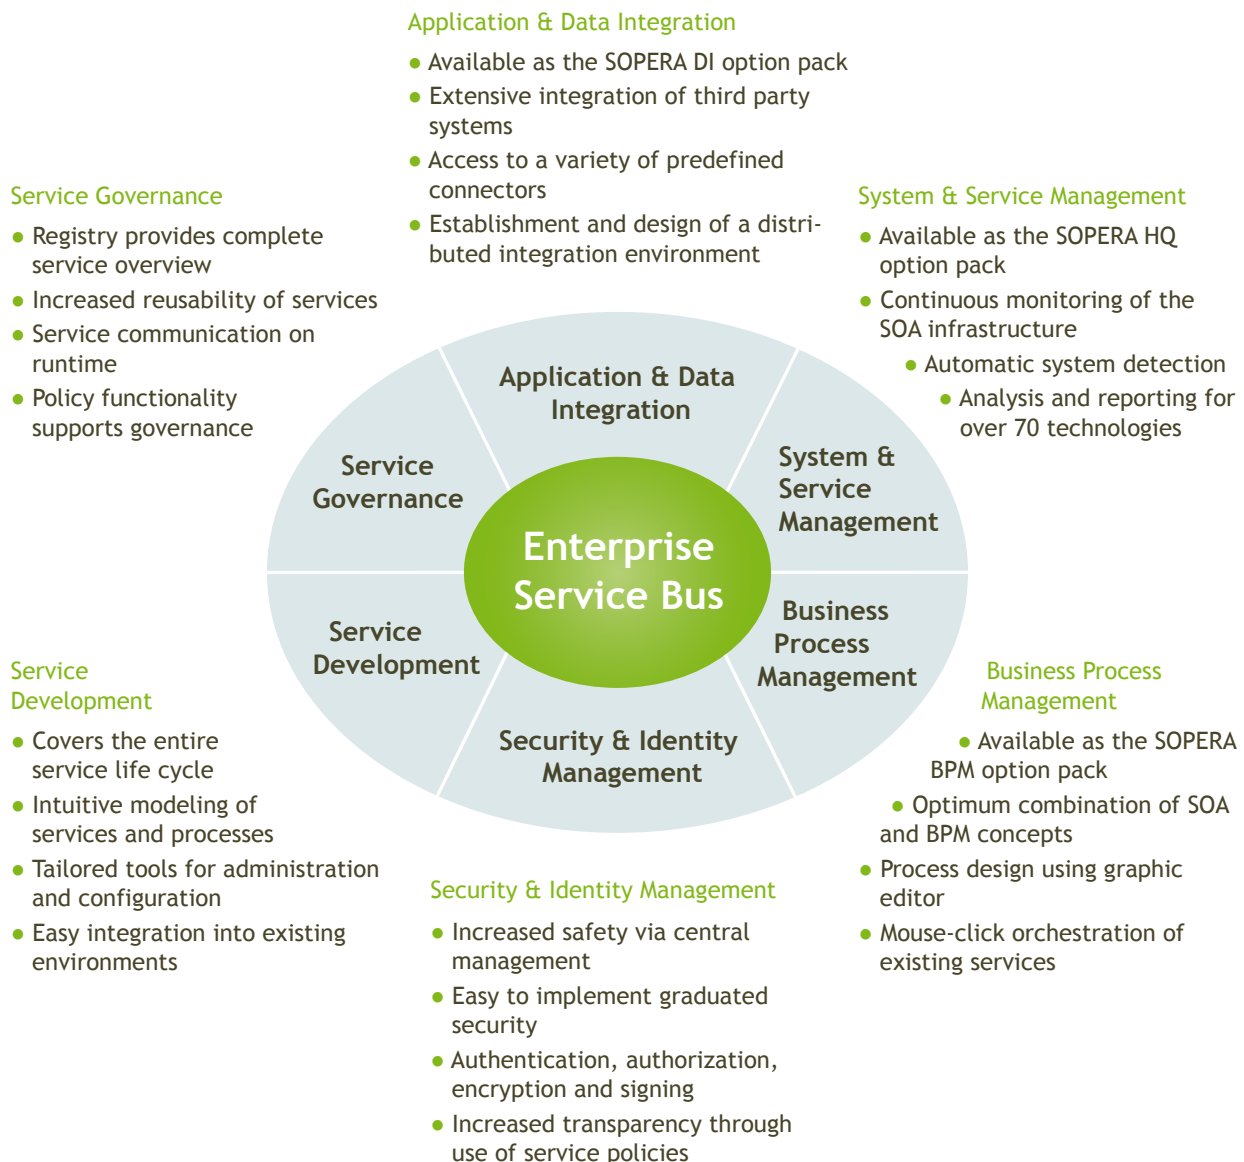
Application & Data Integration

- Available as the SOPERA DI option pack
- Extensive integration of third party systems
- Access to a variety of predefined connectors
- Establishment and design of a distributed integration environment

Service Governance

- Registry provides complete service overview
- Increased reusability of services
- Service communication on runtime
- Policy functionality supports governance

System & Service Management

- Available as the SOPERA HQ option pack
- Continuous monitoring of the SOA infrastructure
- Automatic system detection
- Analysis and reporting for over 70 technologies

Application & Data Integration

Service Governance

System & Service Management

Enterprise Service Bus

Service Development

Business Process Management

Security & Identity Management

Service Development

- Covers the entire service life cycle
- Intuitive modeling of services and processes
- Tailored tools for administration and configuration
- Easy integration into existing environments

Business Process Management

- Available as the SOPERA BPM option pack
- Optimum combination of SOA and BPM concepts
- Process design using graphic editor
- Mouse-click orchestration of existing services

Security & Identity Management

- Increased safety via central management
- Easy to implement graduated security
- Authentication, authorization, encryption and signing
- Increased transparency through use of service policies